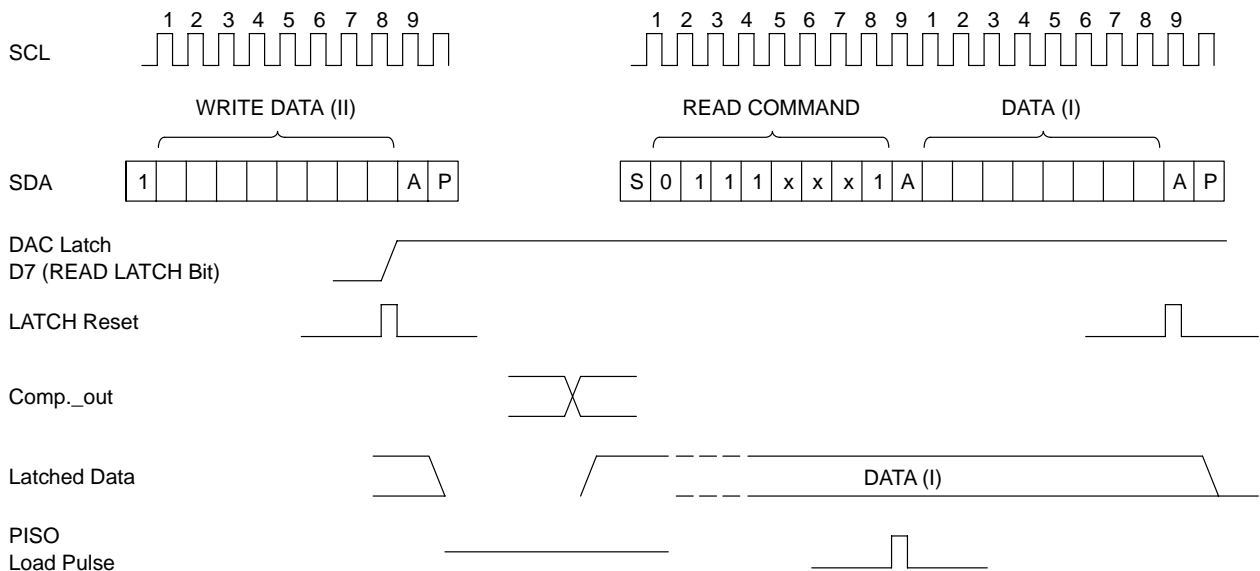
SCL

1 2 3 4 5 6 7 8 9

1 2 3 4 5 6 7 8 9 1 2 3 4 5 6 7 8 9

WRITE DATA (II)

READ COMMAND

DATA (I)

SDA

| 1 | | | | | | | | | A | P |
|---|---|---|---|---|---|---|---|---|---|---|

| S | 0 | 1 | 1 | 1 | x | x | x | 1 | A | | | | | | | | | A | P |
|---|---|---|---|---|---|---|---|---|---|---|---|---|---|---|---|---|---|---|---|

DAC Latch
D7 (READ LATCH Bit)

LATCH Reset

Comp._out

Latched Data

DATA (I)

PISO
Load Pulse